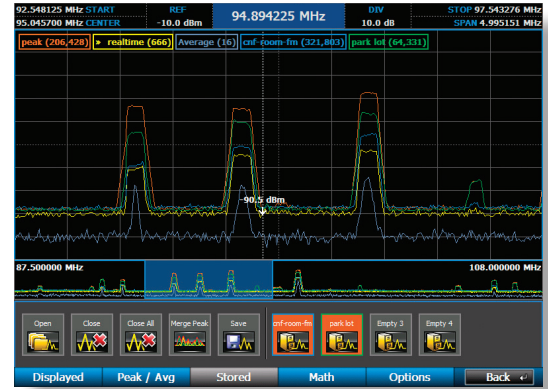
92.548125 MHz START
95.045700 MHz CENTER
REF
-10.0 dBm
94.894225 MHz
DIV
10.0 dB
STOP 97.543276 MHz
SPAN 4.995151 MHz

peak (206,428)
» realtime (666)
Average (16)
cnf-room-fm (321,803)
park lot (64,331)

-90.5 dBm

87.500000 MHz
108.000000 MHz

Open
Close
Close All
Merge Peak
Save
cnf-room-fm
park lot
Empty 3
Empty 4

Displayed
Peak / Avg
Stored
Math
Options
Back